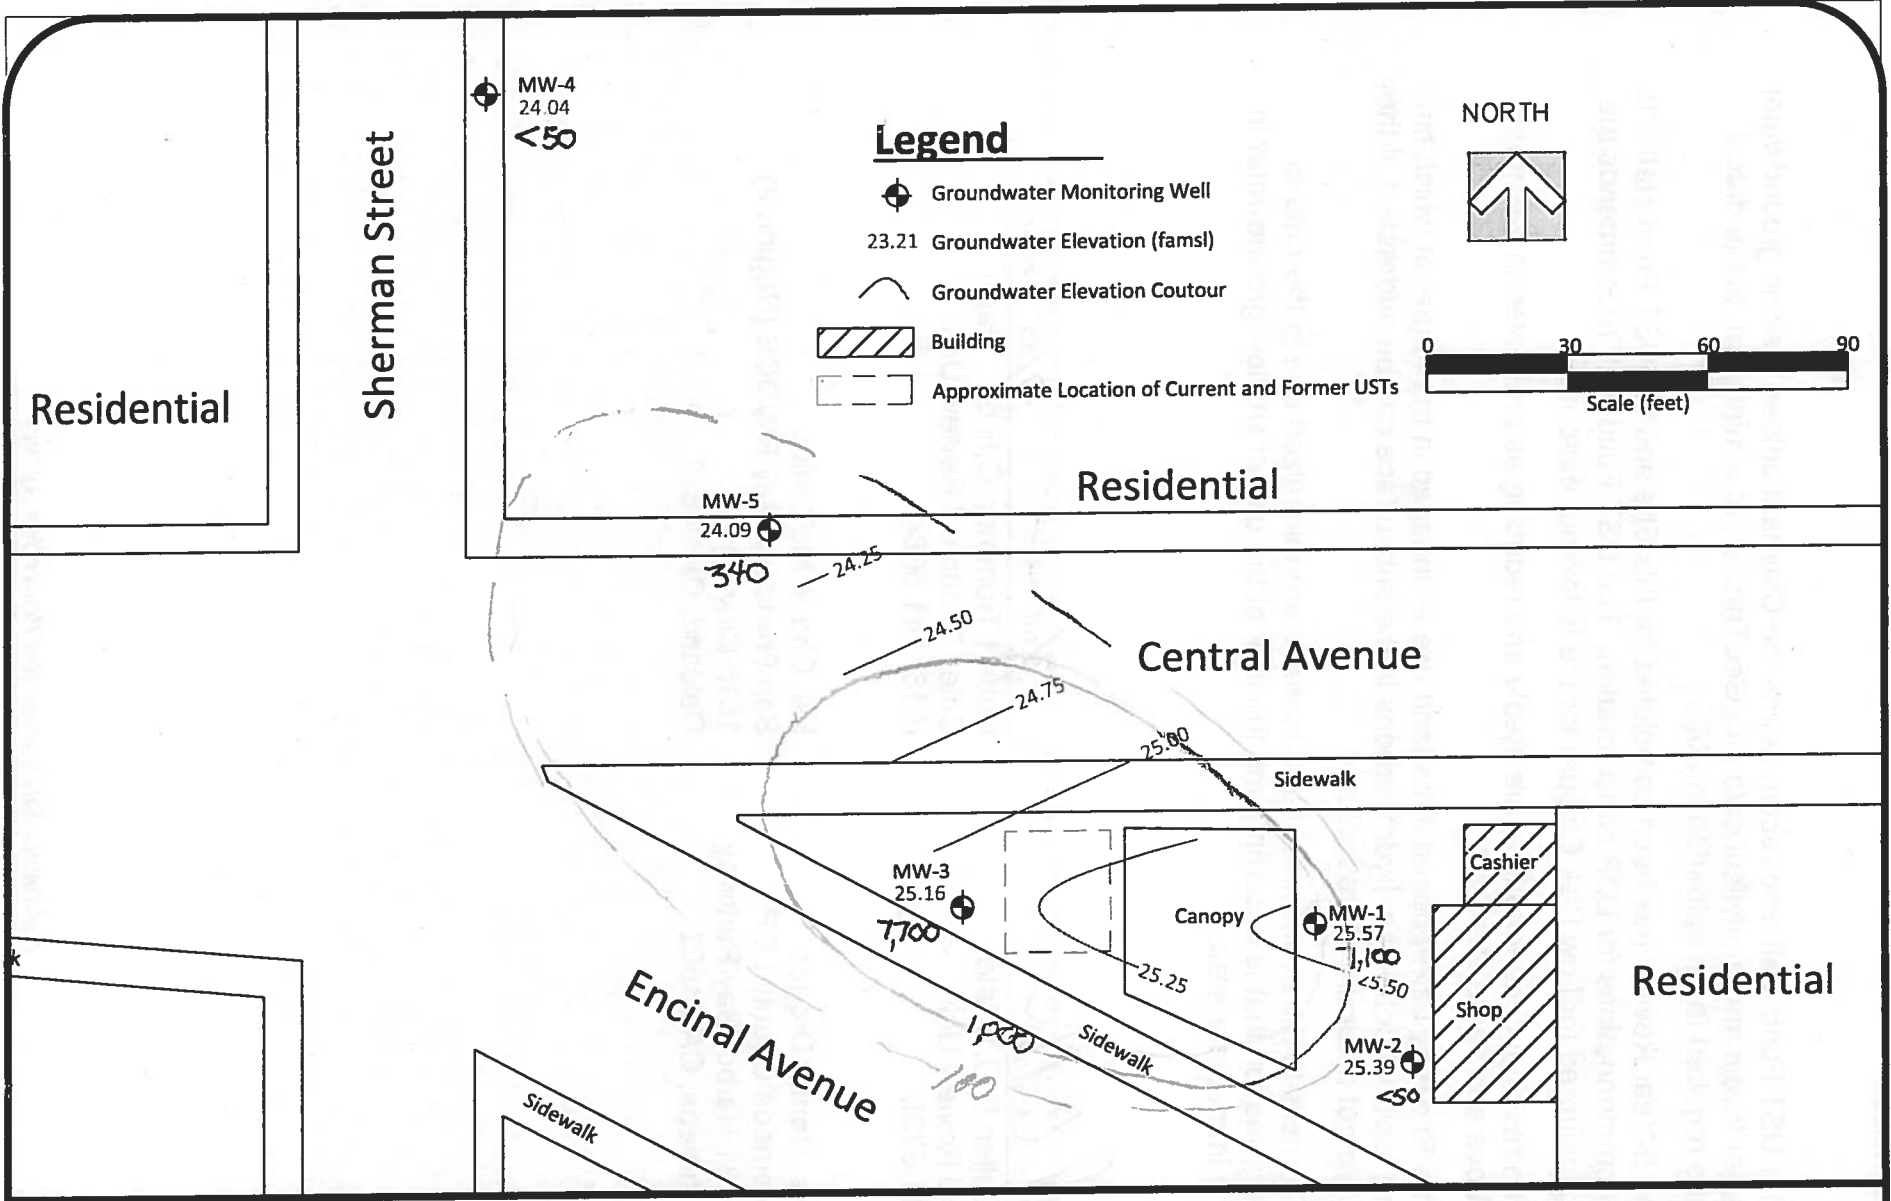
MW-4
24.04
<50

Sherman Street

Legend

Groundwater Monitoring Well

23.21 Groundwater Elevation (famsl)

Groundwater Elevation Coutour

Building

Approximate Location of Current and Former USTs

NORTH

0 30 60 90

Scale (feet)

Residential

Residential

MW-5
24.09
340

24.25

24.50

Central Avenue

24.75

25.00

Sidewalk

MW-3
25.16
7,700

Cashier

Canopy

MW-1
25.57
1,100

25.25

25.50

Residential

Encinal Avenue

1,000

100

Sidewalk

Shop

MW-2
25.39
<50

Sidewalk

k